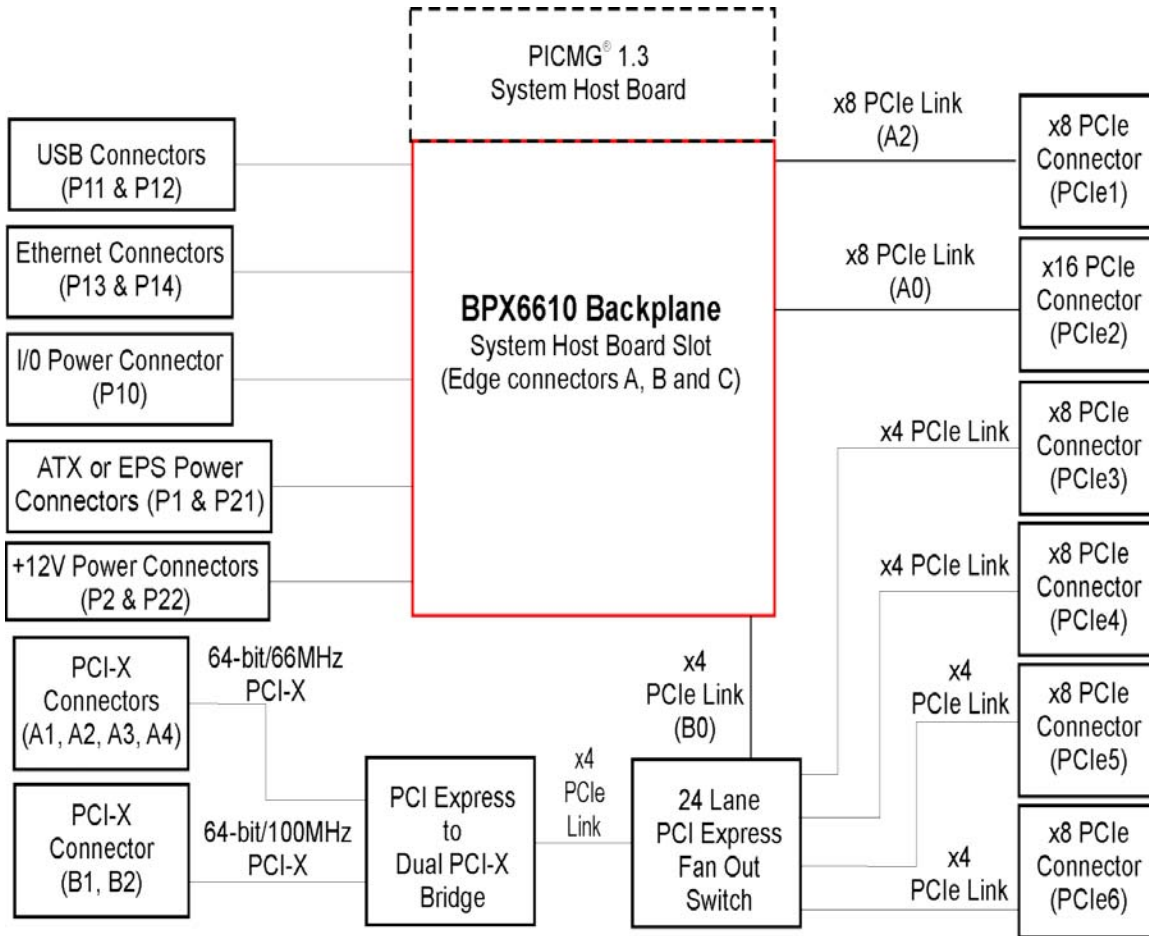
PICMG® 1.3
System Host Board

USB Connectors
(P11 & P12)

Ethernet Connectors
(P13 & P14)

I/0 Power Connector
(P10)

ATX or EPS Power
Connectors (P1 & P21)

+12V Power Connectors
(P2 & P22)

BPX6610 Backplane
System Host Board Slot
(Edge connectors A, B and C)

x8 PCIe Link
(A2)

x8 PCIe
Connector
(PCIe1)

x8 PCIe Link
(A0)

x16 PCIe
Connector
(PCIe2)

x4 PCIe Link

x8 PCIe
Connector
(PCIe3)

x4 PCIe Link

x8 PCIe
Connector
(PCIe4)

x4
PCIe Link

x8 PCIe
Connector
(PCIe5)

x4
PCIe Link

x8 PCIe
Connector
(PCIe6)

PCI-X
Connectors
(A1, A2, A3, A4)

64-bit/66MHz
PCI-X

PCI-X
Connector
(B1, B2)

64-bit/100MHz
PCI-X

PCI Express
to
Dual PCI-X
Bridge

x4
PCIe
Link

x4
PCIe Link
(B0)

24 Lane
PCI Express
Fan Out
Switch